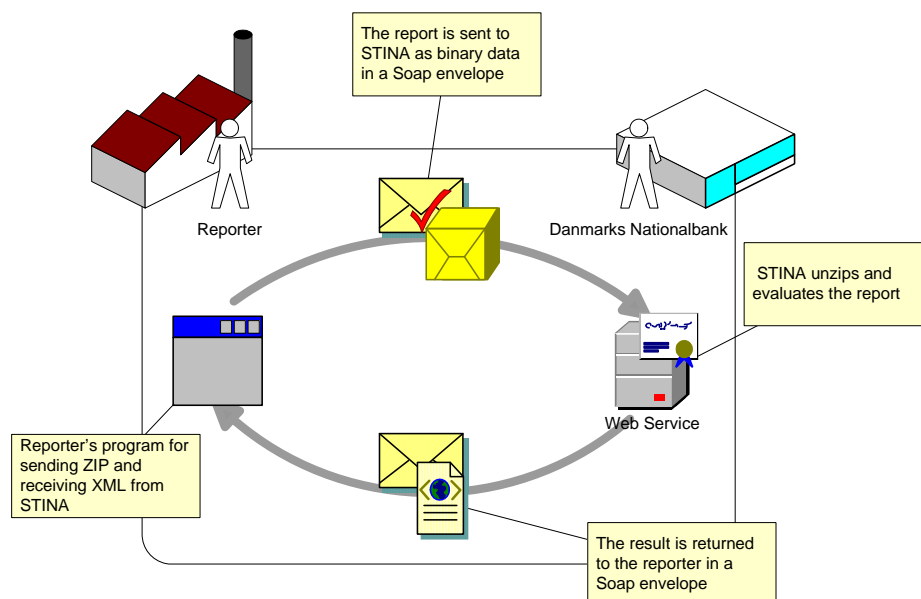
The report is sent to STINA as binary data in a Soap envelope

Reporter

Danmarks Nationalbank

STINA unzips and evaluates the report

Web Service

Reporter's program for sending ZIP and receiving XML from STINA

The result is returned to the reporter in a Soap envelope